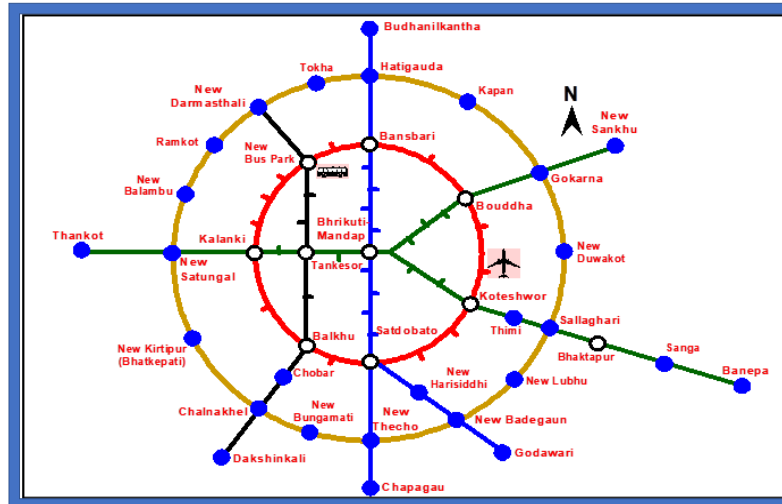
Budhanilkantha
Hatigauda
Tokha
Kapan
New Darmasthali
N
New Sankhu
Bansbari
Ramkot
New Bus Park
Gokarna
New Balambu
Bouddha
Bhrikuti-Mandap
Thankot
Kalanki
New Duwakot
New Satungal
Tankesor
Koteshwor
Thimi
Sallaghari
Satdobato
Balkhu
Bhaktapur
Sanga
New Kirtipur (Bhatkepati)
Banepa
New Harisiddhi
Chobar
New Lubhu
New Bungamati
Chalnakhel
New Thecho
New Badegaun
Godawari
Dakshinkali
Chapagau